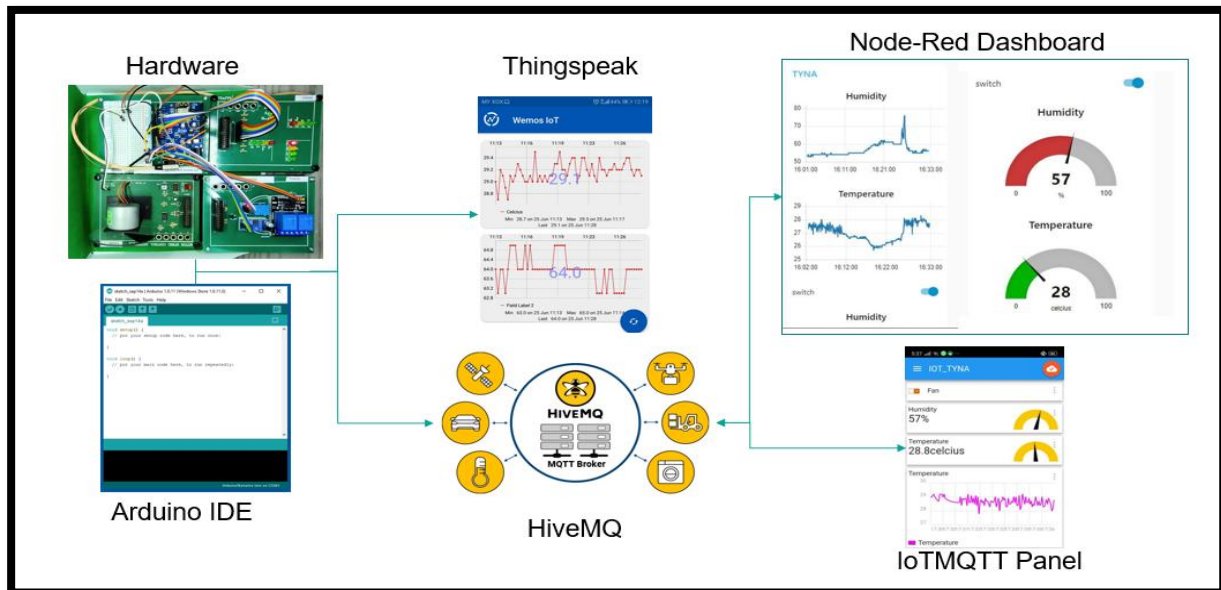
Hardware

Thingspeak

Wemos IoT

11:13 11:16 11:20 11:23 11:26

29.4

29.2

29.0

28.8

29.1

— Celcius

Min 28.7 on 25 Jun 11:13 Max 29.5 on 25 Jun 11:17

Last 29.1 on 25 Jun 11:28

64.8

64.4

64.0

63.6

63.2

62.8

64.0

— Field Label 2

Min 63.0 on 25 Jun 11:15 Max 65.0 on 25 Jun 11:1

Last 64.0 on 25 Jun 11:28

Node-Red Dashboard

TYNA

Humidity

80

70

60

50

16:01:00 16:11:00 16:21:00 16:33:00

Temperature

29

28

27

26

25

16:02:00 16:12:00 16:22:00 16:33:00

switch

Humidity

switch

Humidity

57

%

0 100

Temperature

28

celcius

0 100

HIVEMQ

MQTT Broker

HiveMQ

Arduino IDE

IOT_TYNA

Fan

Humidity

57%

Temperature

28.8celcius

Temperature

Temperature

IoTMQTT Panel